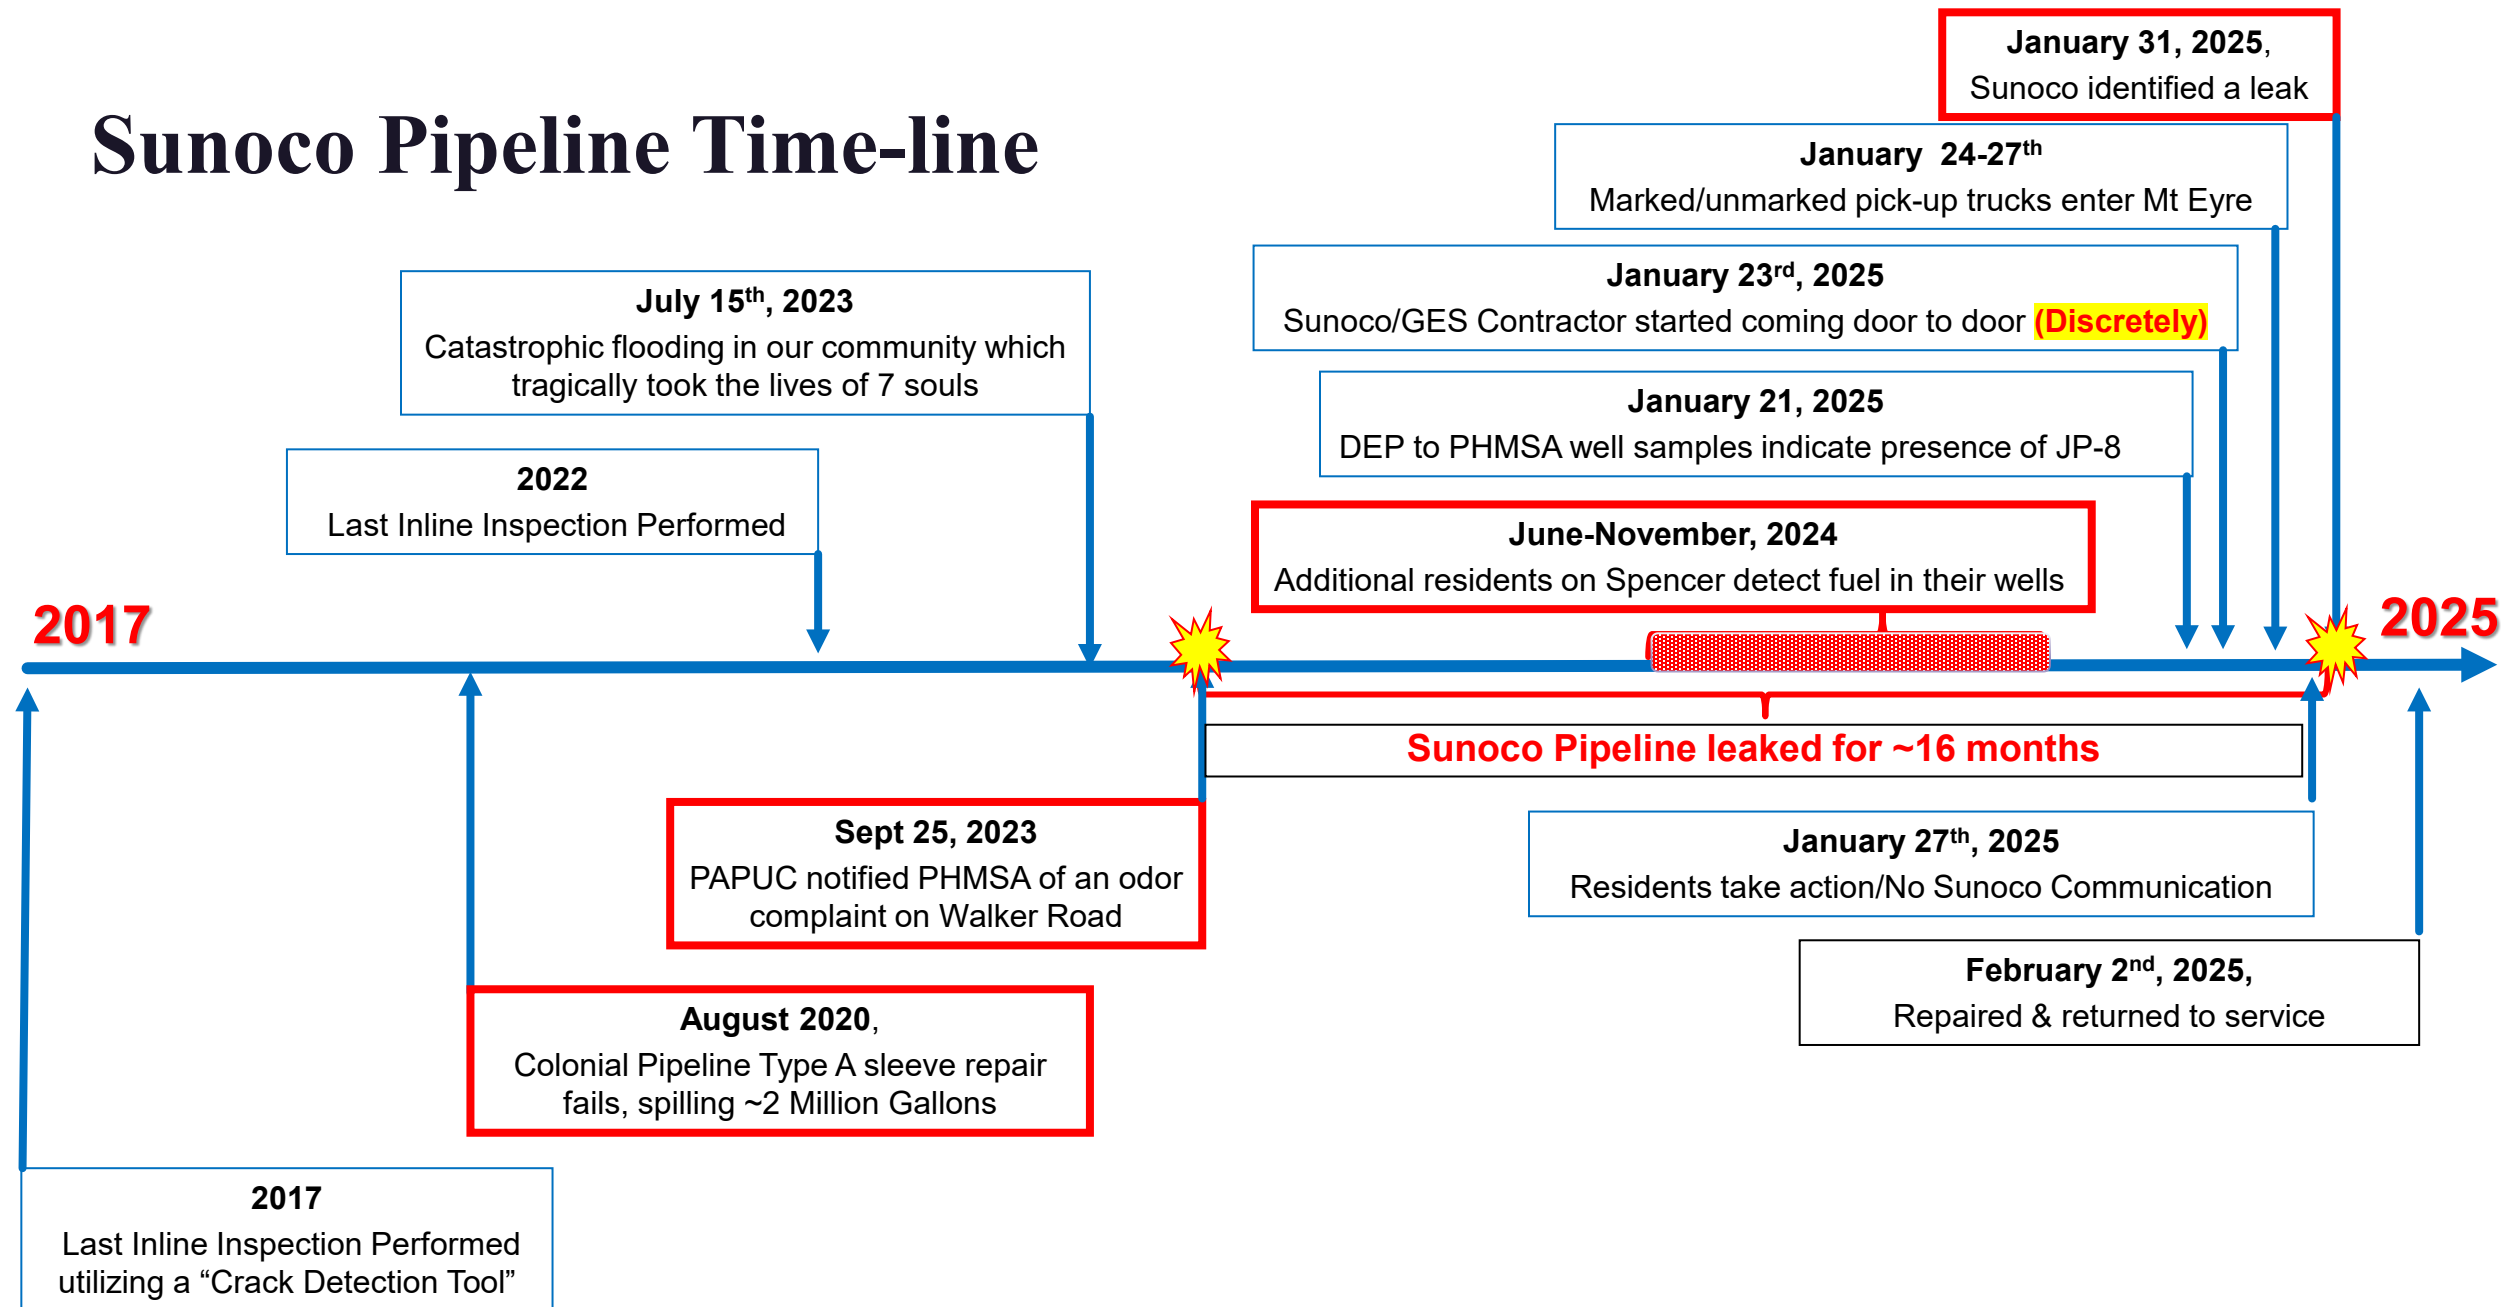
Sunoco Pipeline Time-line

January 31, 2025,
Sunoco identified a leak

January 24-27$^{th}$
Marked/unmarked pick-up trucks enter Mt Eyre

January 23$^{rd}$, 2025
Sunoco/GES Contractor started coming door to door (Discretely)

July 15$^{th}$, 2023
Catastrophic flooding in our community which tragically took the lives of 7 souls

January 21, 2025
DEP to PHMSA well samples indicate presence of JP-8

2022
Last Inline Inspection Performed

June-November, 2024
Additional residents on Spencer detect fuel in their wells

2017

2025

Sunoco Pipeline leaked for ~16 months

Sept 25, 2023
PAPUC notified PHMSA of an odor complaint on Walker Road

January 27$^{th}$, 2025
Residents take action/No Sunoco Communication

February 2$^{nd}$, 2025,
Repaired & returned to service

August 2020,
Colonial Pipeline Type A sleeve repair fails, spilling ~2 Million Gallons

2017
Last Inline Inspection Performed utilizing a “Crack Detection Tool”